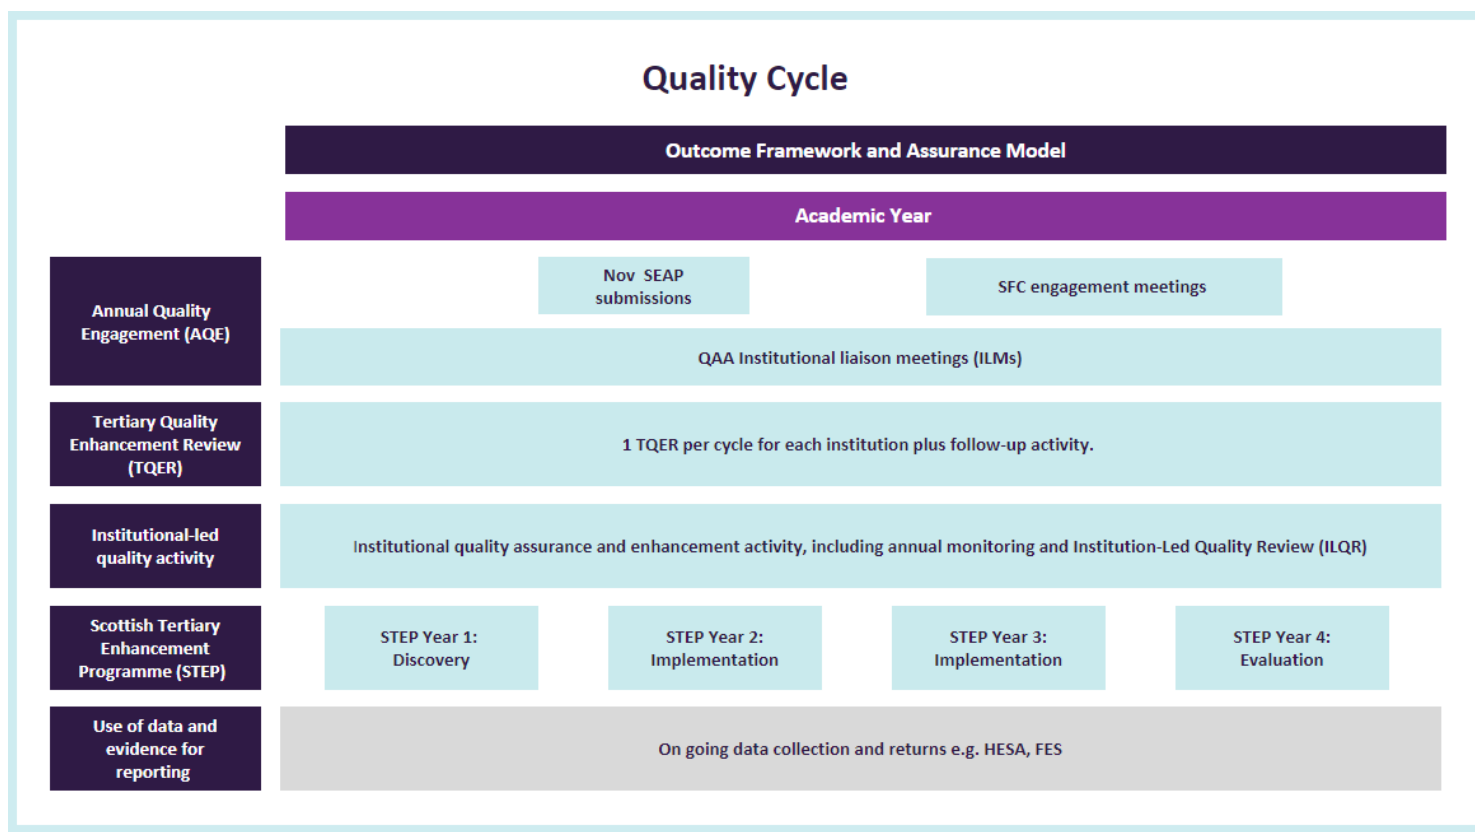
Quality Cycle

Outcome Framework and Assurance Model

Academic Year

Annual Quality Engagement (AQE)

Nov SEAP submissions

SFC engagement meetings

QAA Institutional liaison meetings (ILMs)

Tertiary Quality Enhancement Review (TQER)

1 TQER per cycle for each institution plus follow-up activity.

Institutional-led quality activity

Institutional quality assurance and enhancement activity, including annual monitoring and Institution-Led Quality Review (ILQR)

Scottish Tertiary Enhancement Programme (STEP)

STEP Year 1: Discovery

STEP Year 2: Implementation

STEP Year 3: Implementation

STEP Year 4: Evaluation

Use of data and evidence for reporting

On going data collection and returns e.g. HESA, FES